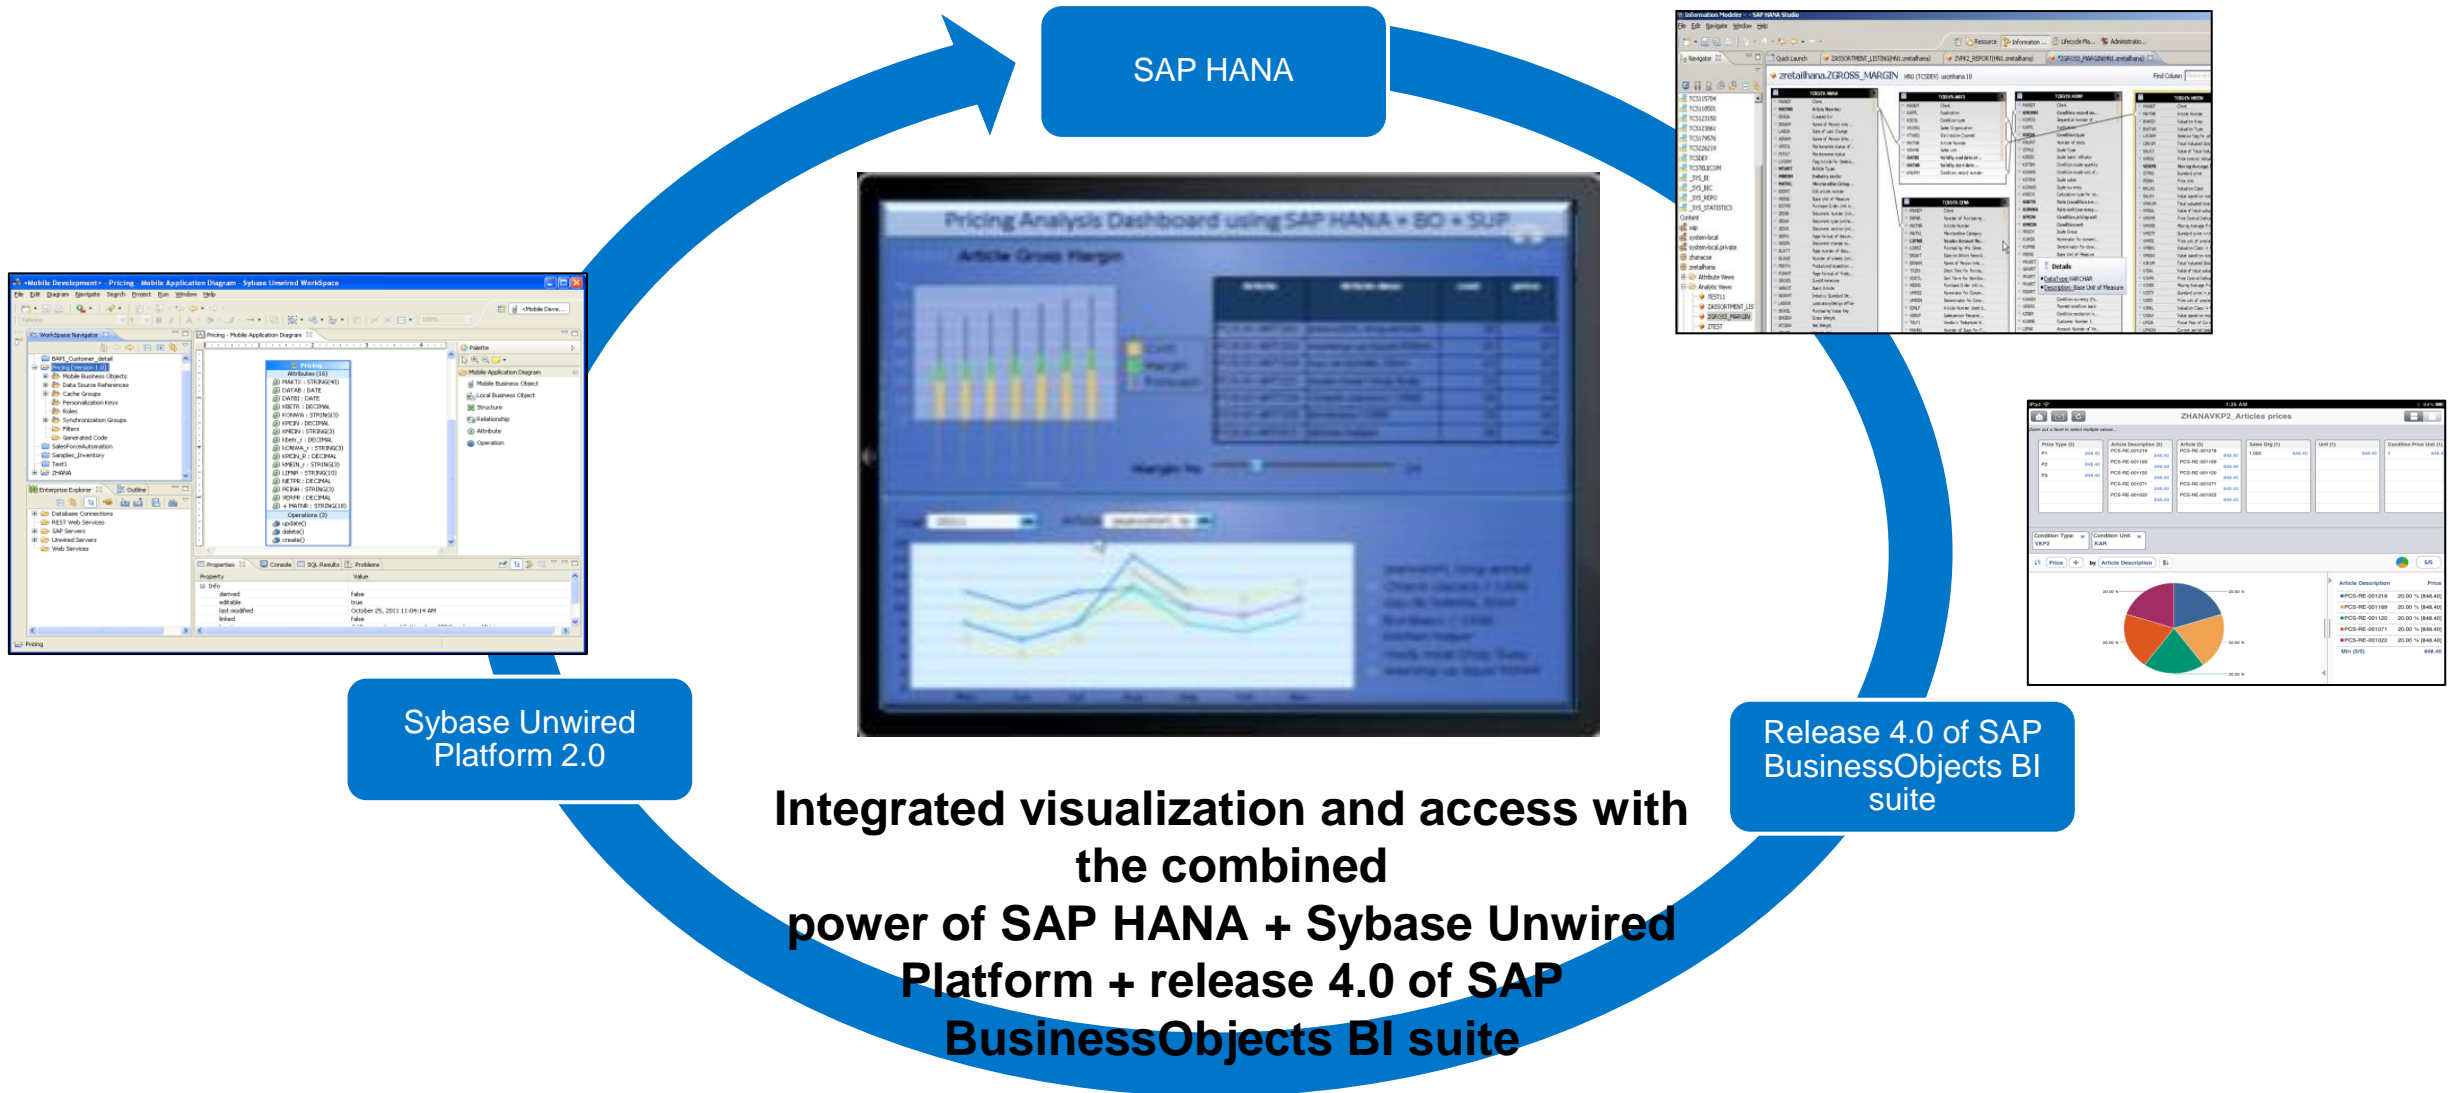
SAP HANA

Pricing Analysis Dashboard using SAP HANA + BO + SUP

Article Gross Margin

Sybase Unwired Platform 2.0

Release 4.0 of SAP BusinessObjects BI suite

Integrated visualization and access with the combined power of SAP HANA + Sybase Unwired Platform + release 4.0 of SAP BusinessObjects BI suite